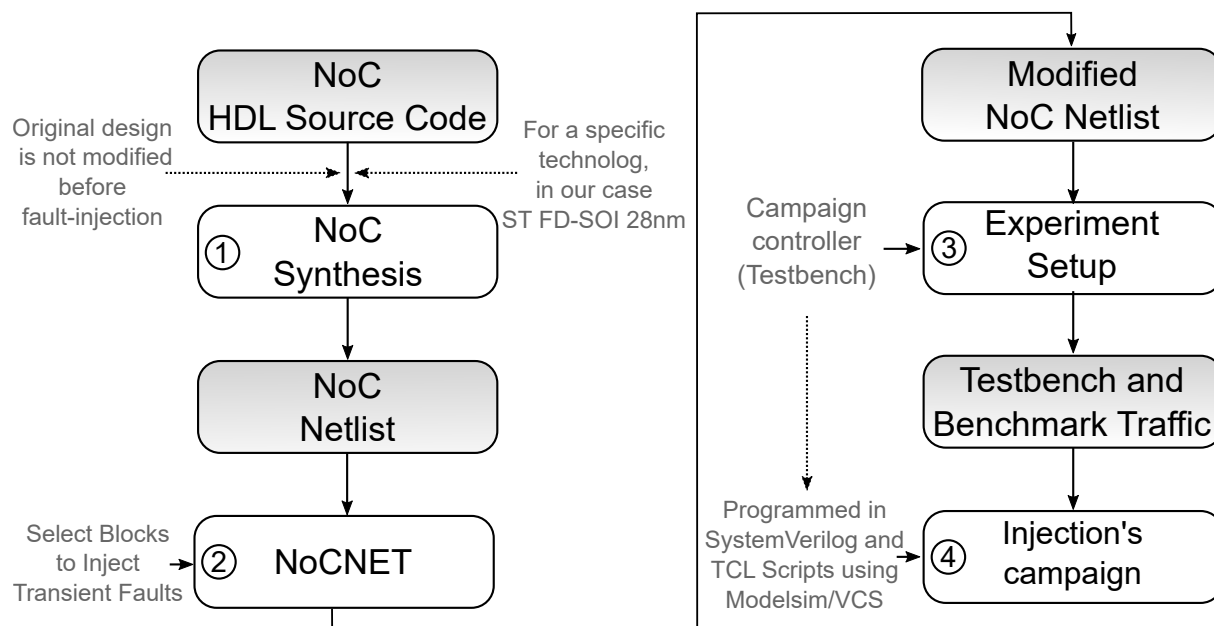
NoC
HDL Source Code

Original design is not modified before fault-injection

For a specific technolog, in our case ST FD-SOI 28nm

① NoC Synthesis

NoC Netlist

Select Blocks to Inject Transient Faults

② NoCNET

Modified NoC Netlist

Campaign controller (Testbench)

③ Experiment Setup

Testbench and Benchmark Traffic

Programmed in SystemVerilog and TCL Scripts using Modelsim/VCS

④ Injection's campaign